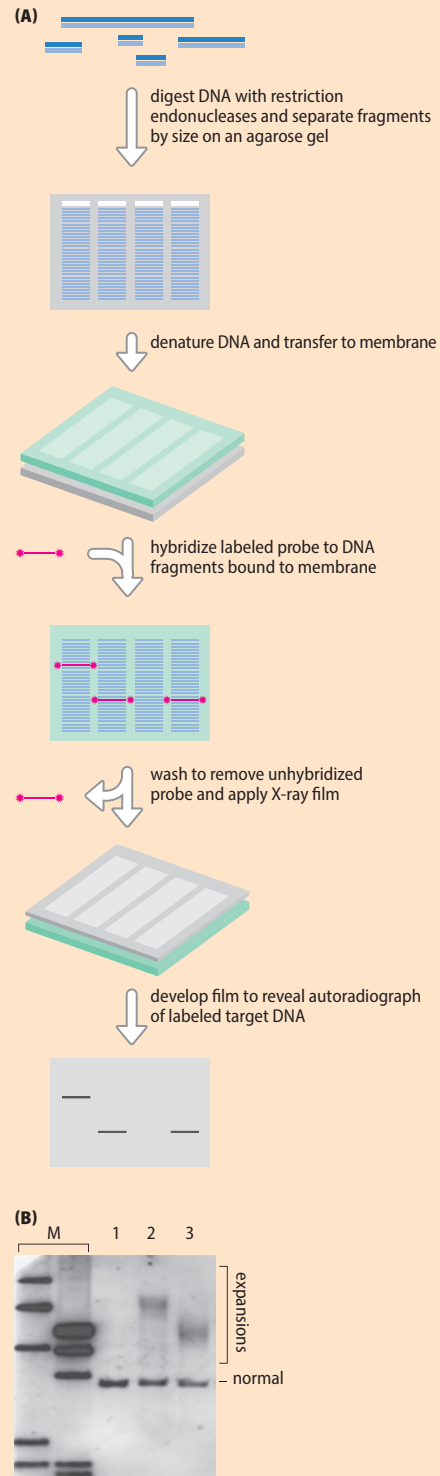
(A)

digest DNA with restriction endonucleases and separate fragments by size on an agarose gel

denature DNA and transfer to membrane

hybridize labeled probe to DNA fragments bound to membrane

wash to remove unhybridized probe and apply X-ray film

develop film to reveal autoradiograph of labeled target DNA

(B)

M 1 2 3

expansions

normal